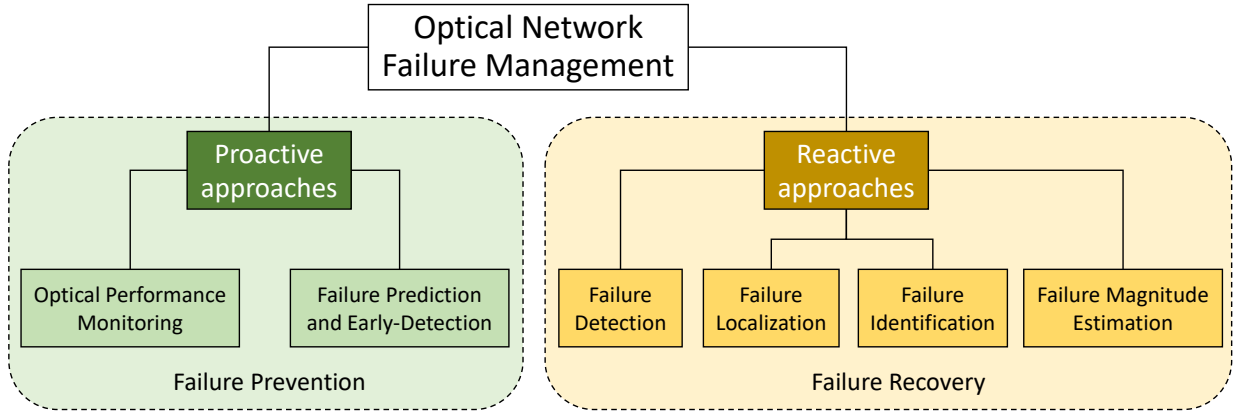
Optical Network Failure Management

Proactive approaches

Optical Performance Monitoring

Failure Prediction and Early-Detection

Failure Prevention

Reactive approaches

Failure Detection

Failure Localization

Failure Identification

Failure Magnitude Estimation

Failure Recovery